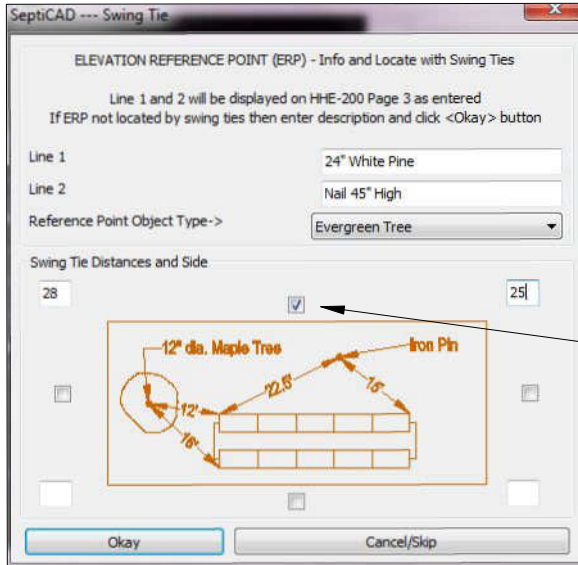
SeptiCAD --- Swing Tie

ELEVATION REFERENCE POINT (ERP) - Info and Locate with Swing Ties

Line 1 and 2 will be displayed on HHE-200 Page 3 as entered
If ERP not located by swing ties then enter description and click <Okay> button

Line 1
24" White Pine

Line 2
Nail 45" High

Reference Point Object Type->
Evergreen Tree

Swing Tie Distances and Side

28

25

12" dia. Maple Tree

Iron Pin

22.5'

15'

12'

16'

Okay

Cancel/Skip